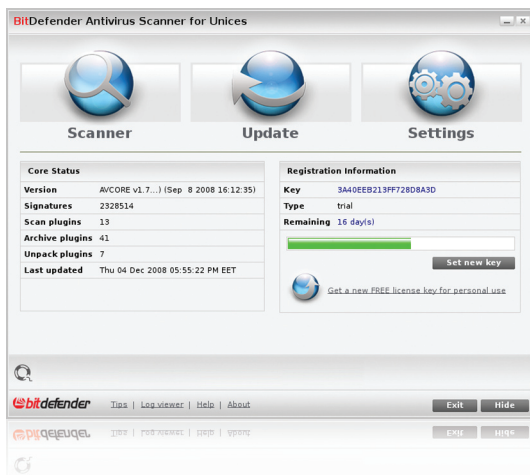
BitDefender Antivirus Scanner for Unices

Scanner

Update

Settings

Core Status

| | |
|---|---|
| Version | AVCORE v1.7...) (Sep 8 2008 16:12:35) |
| Signatures | 2328514 |
| Scan plugins | 13 |
| Archive plugins | 41 |
| Unpack plugins | 7 |
| Last updated | Thu 04 Dec 2008 05:55:22 PM EET |

Registration Information

| | |
|---|---|
| Key | 3A40EEB213FF728D8A3D |
| Type | trial |
| Remaining | 16 day(s) |

Set new key

Get a new FREE license key for personal use

bitdefender

Tips | Log viewer | Help | About

Exit

Hide